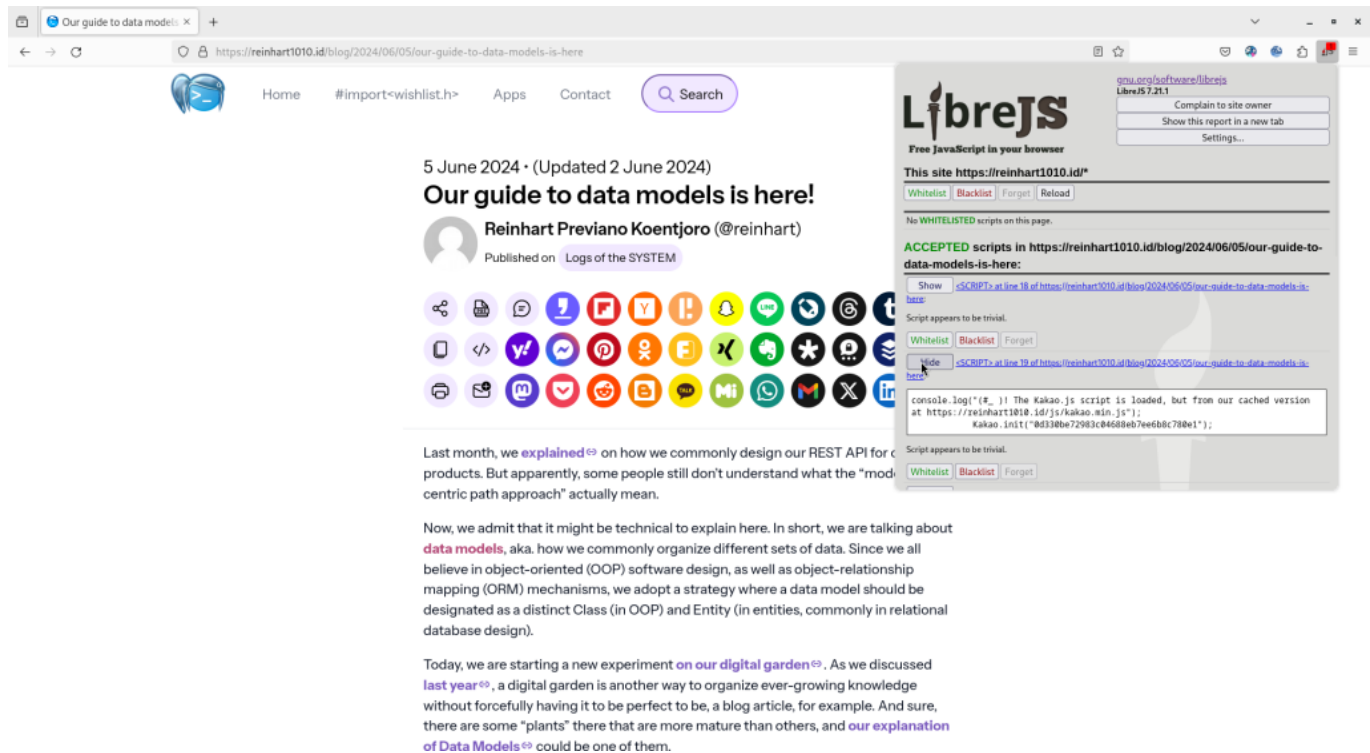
Our guide to data models ×
https://reinhart1010.id/blog/2024/06/05/our-guide-to-data-models-is-here

Home #import<wishlist.h> Apps Contact Search

5 June 2024 • (Updated 2 June 2024)
Our guide to data models is here!
Reinhart Previano Koentjoro (@reinhart)
Published on Logs of the SYSTEM

Last month, we explained on how we commonly design our REST API for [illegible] products. But apparently, some people still don't understand what the "mod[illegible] centric path approach" actually mean.

Now, we admit that it might be technical to explain here. In short, we are talking about data models, aka. how we commonly organize different sets of data. Since we all believe in object-oriented (OOP) software design, as well as object-relationship mapping (ORM) mechanisms, we adopt a strategy where a data model should be designated as a distinct Class (in OOP) and Entity (in entities, commonly in relational database design).

Today, we are starting a new experiment on our digital garden. As we discussed last year, a digital garden is another way to organize ever-growing knowledge without forcefully having it to be perfect to be, a blog article, for example. And sure, there are some "plants" there that are more mature than others, and our explanation of Data Models could be one of them.

LibreJS
Free JavaScript in your browser
gnu.org/software/librejs
LibreJS 7.21.1
Complain to site owner
Show this report in a new tab
Settings...

This site https://reinhart1010.id/*
Whitelist Blacklist Forget Reload

No WHITELISTED scripts on this page.

ACCEPTED scripts in https://reinhart1010.id/blog/2024/06/05/our-guide-to-data-models-is-here:

Show <SCRIPT> at line 18 of https://reinhart1010.id/blog/2024/06/05/our-guide-to-data-models-is-here
Script appears to be trivial.
Whitelist Blacklist Forget

Hide <SCRIPT> at line 19 of https://reinhart1010.id/blog/2024/06/05/our-guide-to-data-models-is-here
console.log("(#_ )! The Kakao.js script is loaded, but from our cached version at https://reinhart1010.id/js/kakao.min.js");
Kakao.init("0d330be72983c04688eb7ee6b8c780e1");
Script appears to be trivial.
Whitelist Blacklist Forget